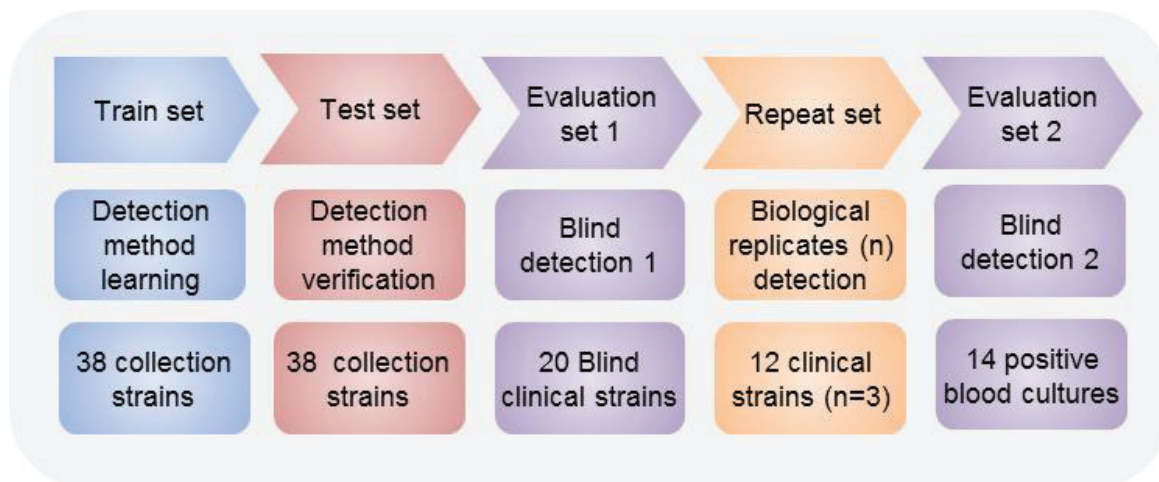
Train set

Detection method learning

38 collection strains

Test set

Detection method verification

38 collection strains

Evaluation set 1

Blind detection 1

20 Blind clinical strains

Repeat set

Biological replicates (n) detection

12 clinical strains (n=3)

Evaluation set 2

Blind detection 2

14 positive blood cultures